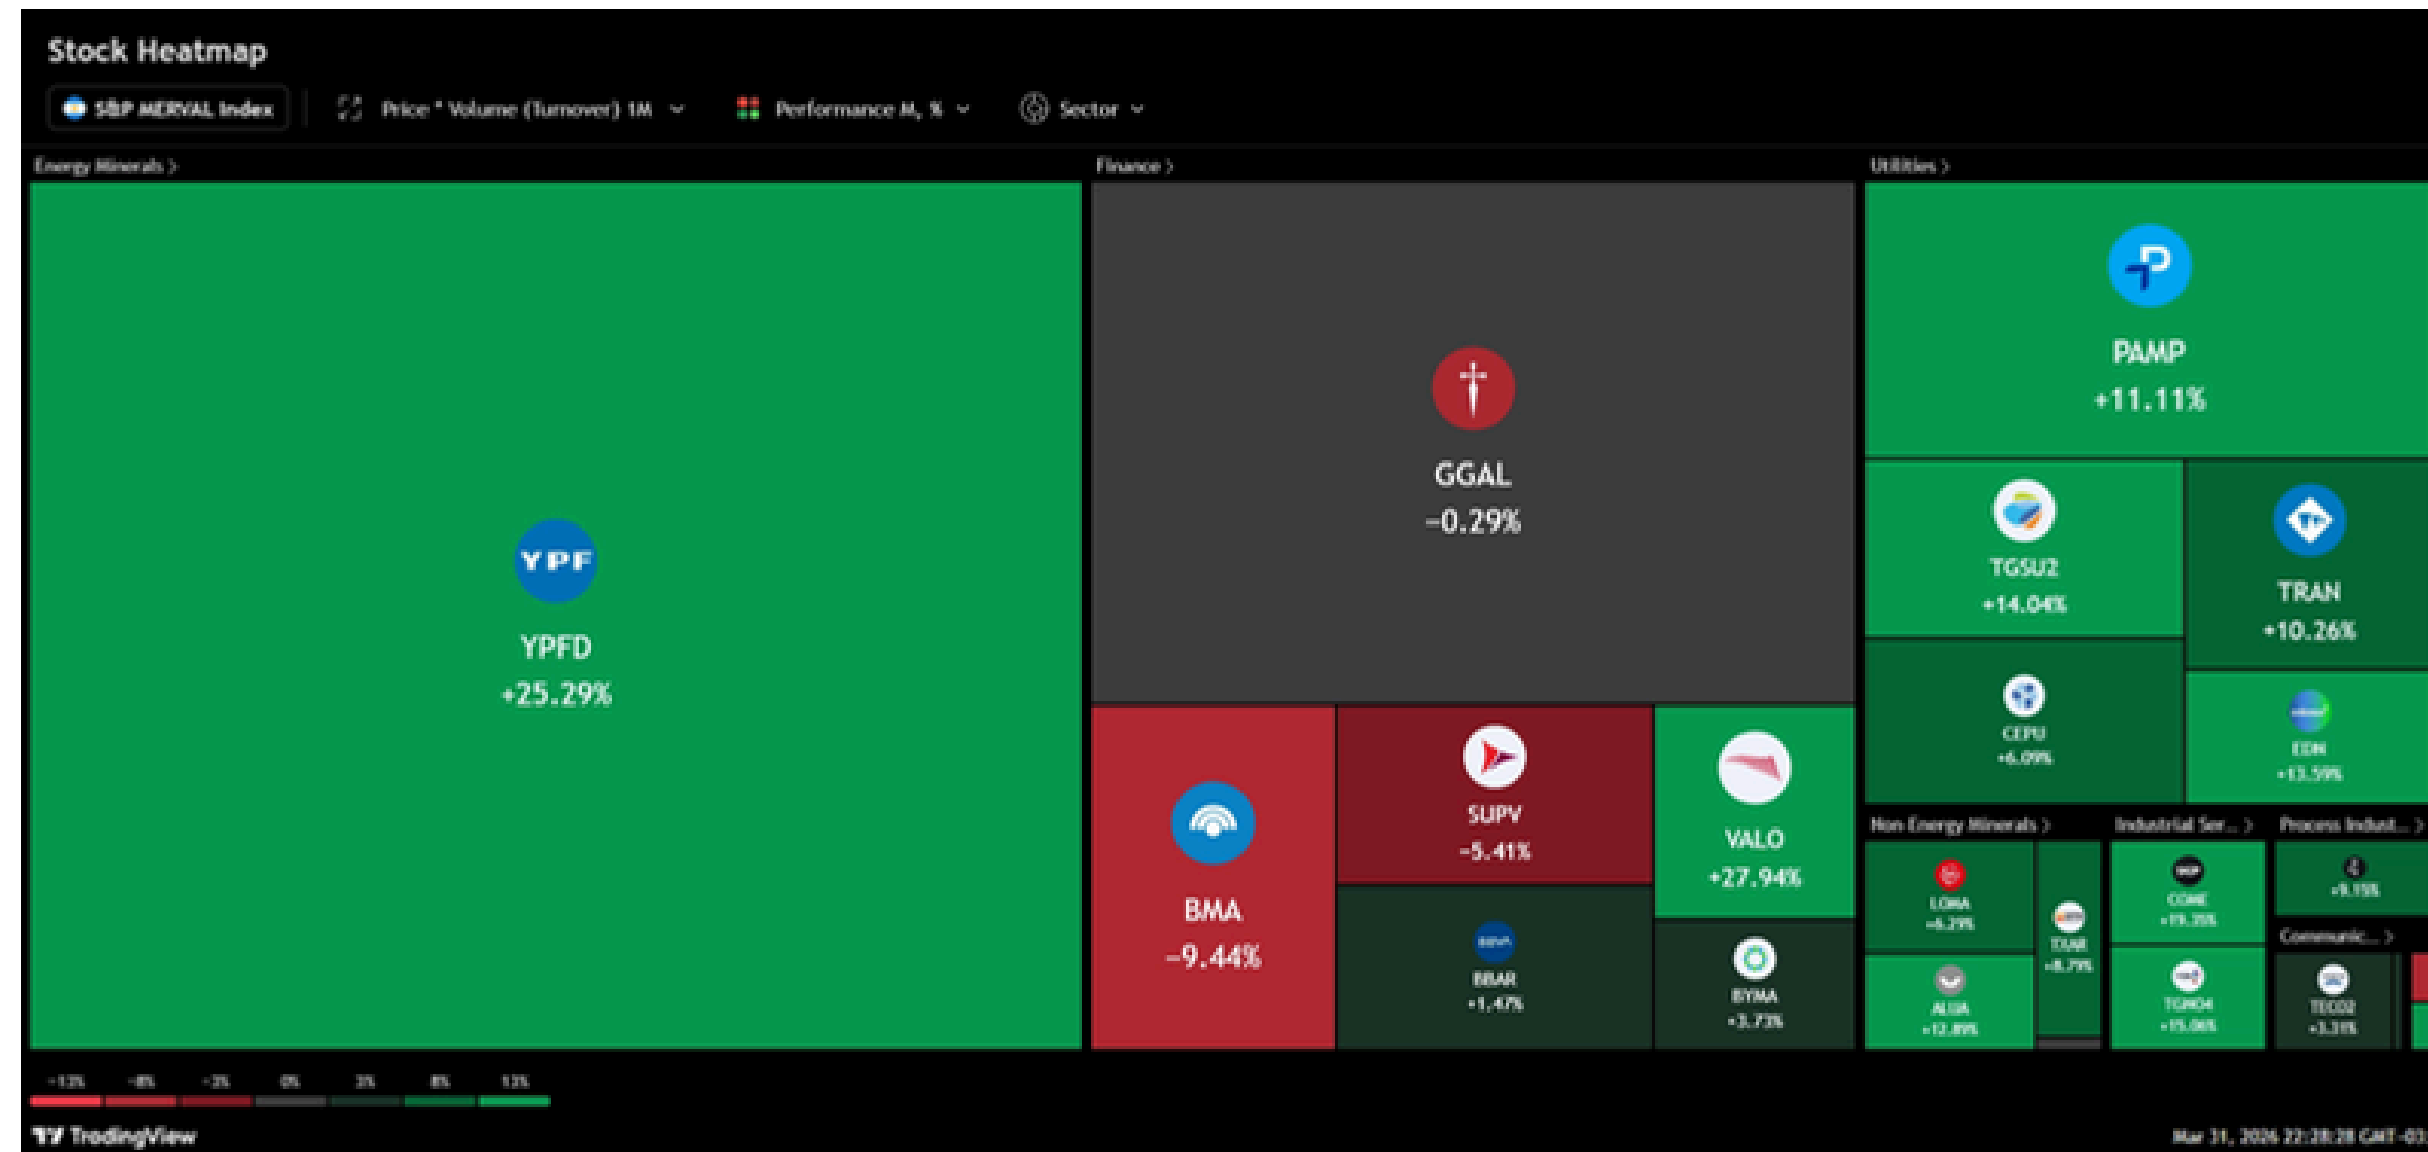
Stock Heatmap

S&P MERVAL Index   Price * Volume (Turnover) 1M   Performance M, %   Sector

Energy Minerals >

YPF
YPFD
+25.29%

Finance >

GGAL
-0.29%

BMA
-9.44%

SUPV
-5.41%

VALO
+27.94%

BBAR
+1.47%

BYMA
+3.73%

Utilities >

PAMP
+11.11%

TGSU2
+14.04%

TRAN
+10.26%

CEPU
+6.09%

EDN
+13.59%

Non Energy Minerals >

LOMA
+6.29%

TXAR
+8.79%

ALUA
+12.89%

Industrial Ser... >

COME
+19.35%

TGNO4
+15.06%

Process Indust... >

+9.15%

Communic... >

TECO2
+3.31%

-12% -8% -3% 0% 3% 8% 12%

TradingView

Mar 31, 2026 22:28:28 GMT-03